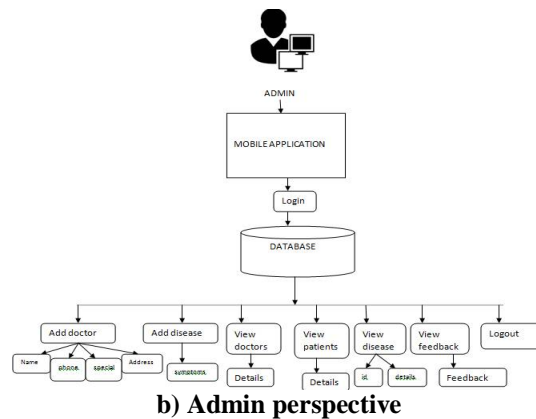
ADMIN

MOBILE APPLICATION

Login

DATABASE

Add doctor

Name

phone

special

Address

Add disease

symptoms

View doctors

Details

View patients

Details

View disease

id

details

View feedback

Feedback

Logout

b) Admin perspective